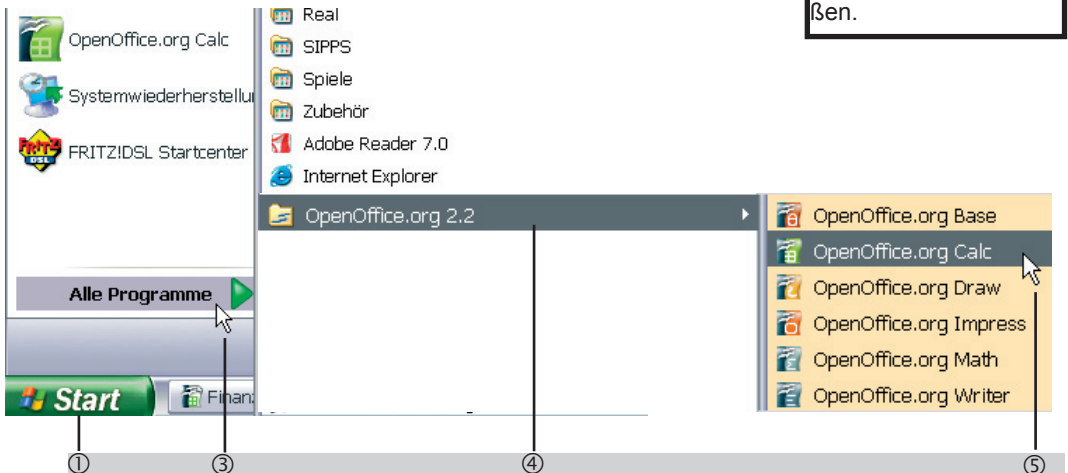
OpenOffice.org Calc
Systemwiederherstellu
FRITZ!DSL Startcenter
Alle Programme
Start
Finan
Real
SIPPS
Spiele
Zubehör
Adobe Reader 7.0
Internet Explorer
OpenOffice.org 2.2
OpenOffice.org Base
OpenOffice.org Calc
OpenOffice.org Draw
OpenOffice.org Impress
OpenOffice.org Math
OpenOffice.org Writer
ßen.
①
③
④
⑤